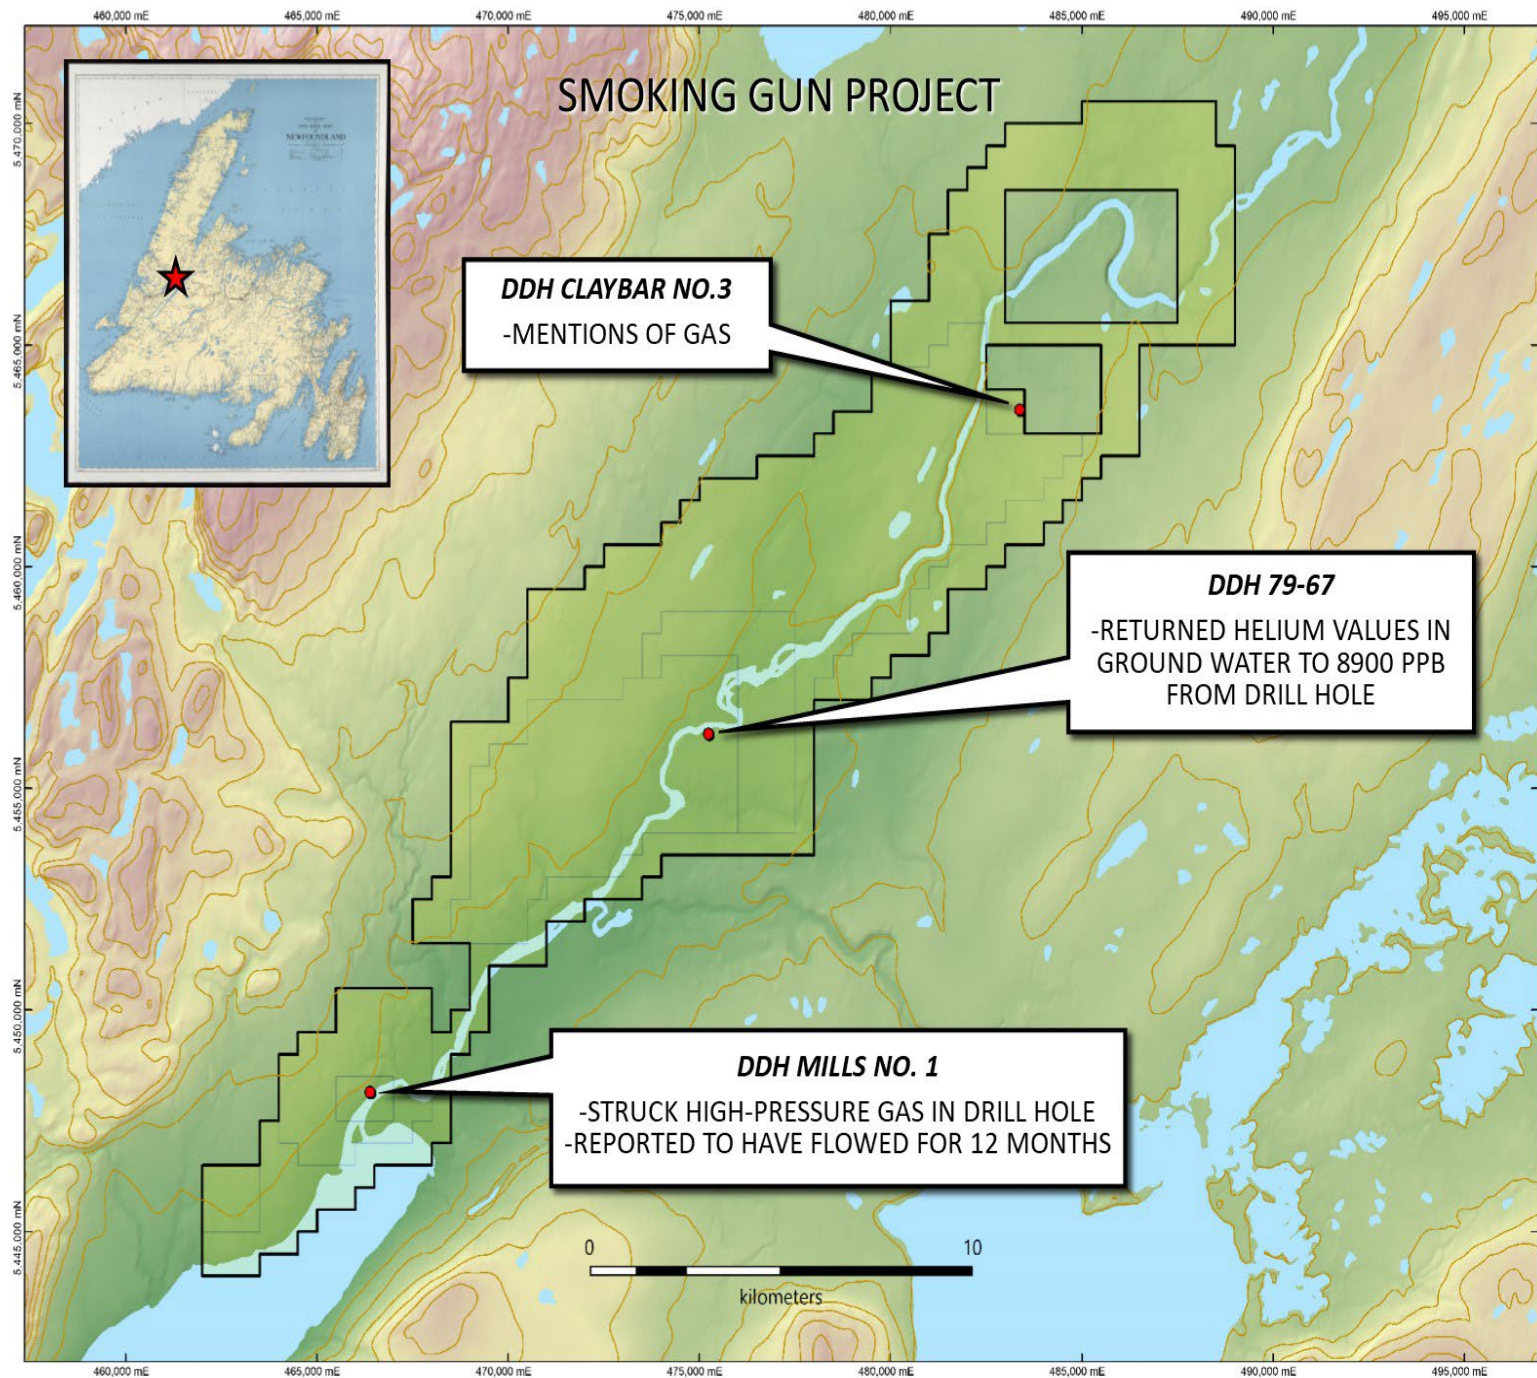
460,000 mE
465,000 mE
470,000 mE
475,000 mE
480,000 mE
485,000 mE
490,000 mE
495,000 mE

SMOKING GUN PROJECT

5,470,000 mN
5,465,000 mN
5,460,000 mN
5,455,000 mN
5,450,000 mN
5,445,000 mN

NEWFOUNDLAND

DDH CLAYBAR NO.3
-MENTIONS OF GAS

DDH 79-67
-RETURNED HELIUM VALUES IN GROUND WATER TO 8900 PPB FROM DRILL HOLE

DDH MILLS NO. 1
-STRUCK HIGH-PRESSURE GAS IN DRILL HOLE
-REPORTED TO HAVE FLOWED FOR 12 MONTHS

0
10
kilometers

460,000 mE
465,000 mE
470,000 mE
475,000 mE
480,000 mE
485,000 mE
490,000 mE
495,000 mE